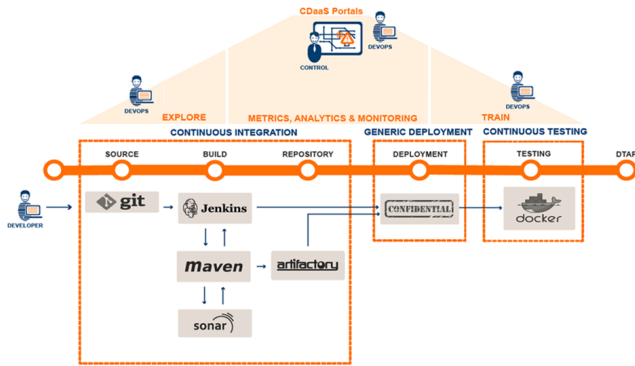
CDaaS Portals

DEVOPS

CONTROL

DEVOPS

DEVOPS

EXPLORE

METRICS, ANALYTICS & MONITORING

TRAIN

CONTINUOUS INTEGRATION

GENERIC DEPLOYMENT

CONTINUOUS TESTING

SOURCE

BUILD

REPOSITORY

DEPLOYMENT

TESTING

DTAP

DEVELOPER

git

Jenkins

maven

artifactory

sonar

CONFIDENTIAL

docker